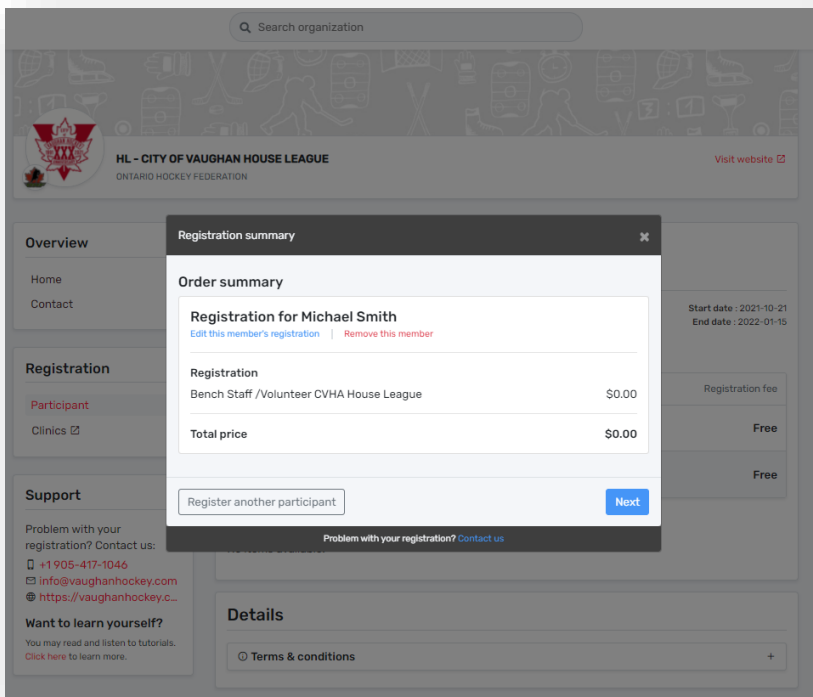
Search organization

HL - CITY OF VAUGHAN HOUSE LEAGUE
ONTARIO HOCKEY FEDERATION

Visit website

Overview
Home
Contact

Registration
Participant
Clinics

Support
Problem with your registration? Contact us:
+1 905-417-1046
info@vaughanhockey.com
https://vaughanhockey.c...

Want to learn yourself?
You may read and listen to tutorials. Click here to learn more.

Start date : 2021-10-21
End date : 2022-01-15

Registration fee
Free
Free

Details
Terms & conditions
+

Registration summary
×

Order summary

Registration for Michael Smith
Edit this member's registration | Remove this member

Registration
Bench Staff /Volunteer CVHA House League $0.00

Total price $0.00

Register another participant
Next

Problem with your registration? Contact us